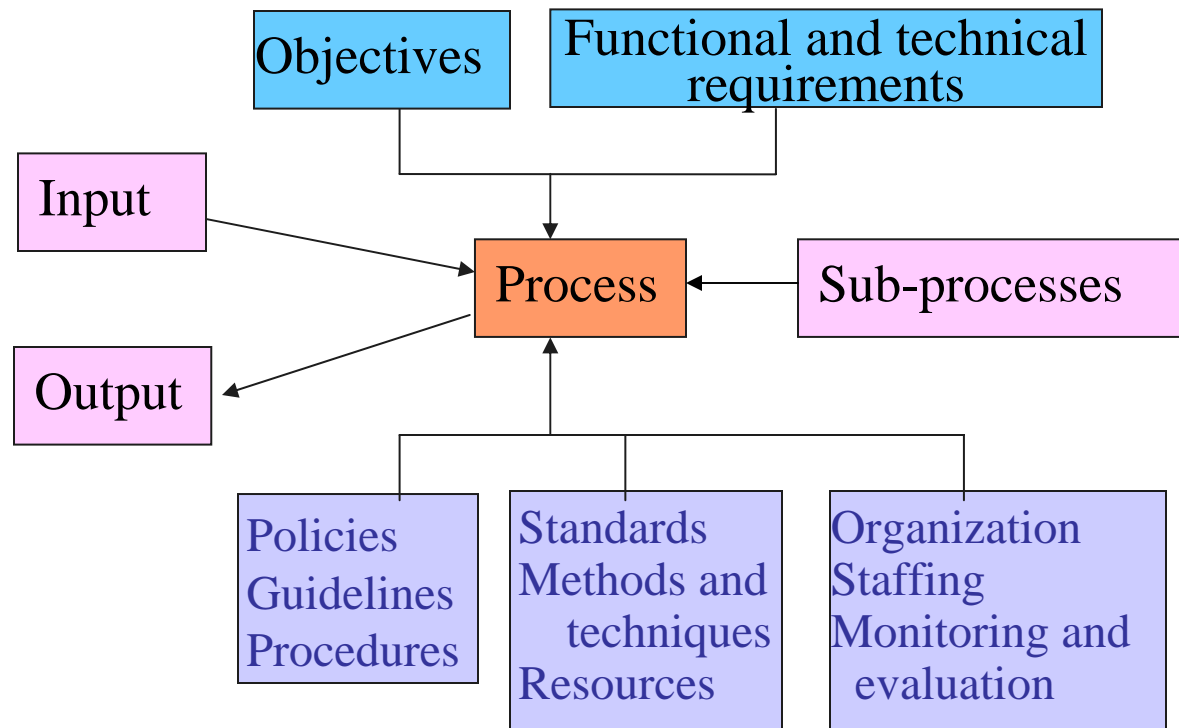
Objectives

Functional and technical requirements

Input

Process

Sub-processes

Output

Policies
Guidelines
Procedures

Standards
Methods and techniques
Resources

Organization
Staffing
Monitoring and evaluation